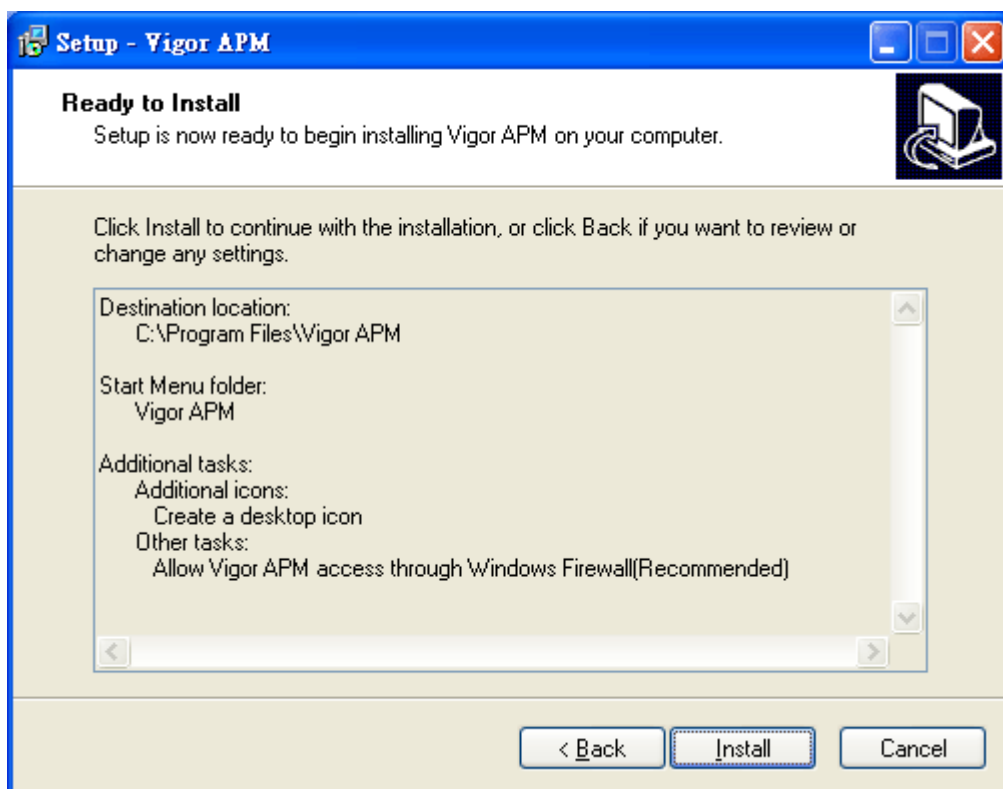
Setup - Vigor APM

Ready to Install
Setup is now ready to begin installing Vigor APM on your computer.

Click Install to continue with the installation, or click Back if you want to review or change any settings.

Destination location:
C:\Program Files\Vigor APM

Start Menu folder:
Vigor APM

Additional tasks:
Additional icons:
Create a desktop icon
Other tasks:
Allow Vigor APM access through Windows Firewall(Recommended)

< Back
Install
Cancel